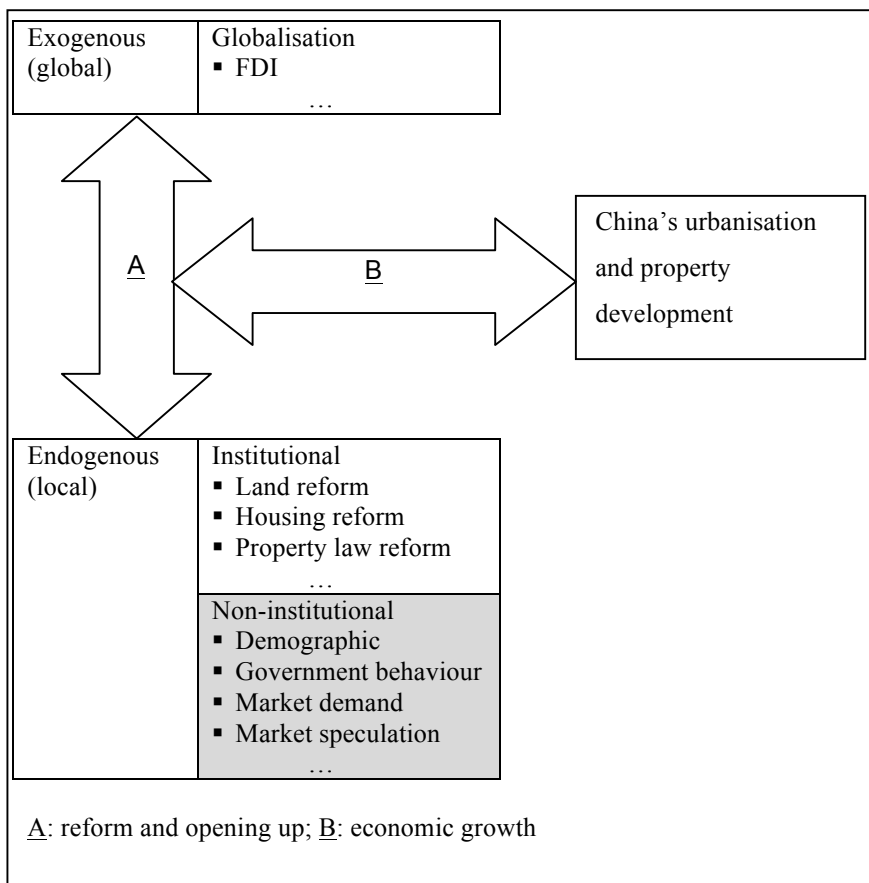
Exogenous (global)

Globalisation
▪ FDI
…

A

B

China's urbanisation and property development

Endogenous (local)

Institutional
▪ Land reform
▪ Housing reform
▪ Property law reform
…

Non-institutional
▪ Demographic
▪ Government behaviour
▪ Market demand
▪ Market speculation
…

A: reform and opening up; B: economic growth